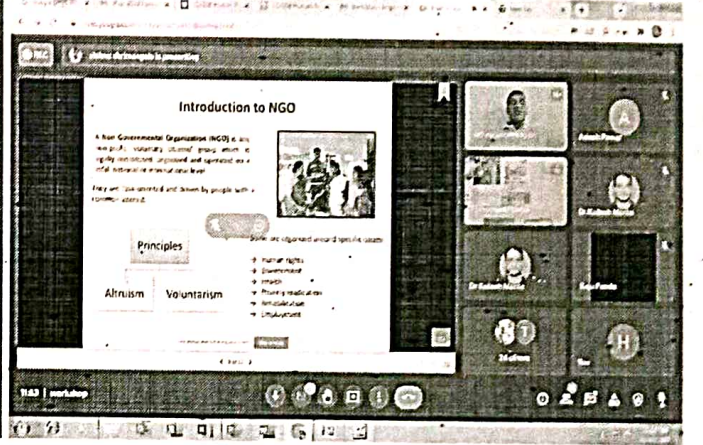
Introduction to NGO

A Non Governmental Organization (NGO) is any non-profit, voluntary citizens' group which is legally constituted, organized and operated on a local, national or international level.

They are task-oriented and driven by people with a common interest.

Principles

Altruism

Voluntarism

Some are organized around specific issues

Human rights
Environment
Health
Poverty eradication
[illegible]
Unemployment

Aniesh Prasad

Dr Kalpesh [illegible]

Dr Kalpesh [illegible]

Raju Pandit

H

workshop